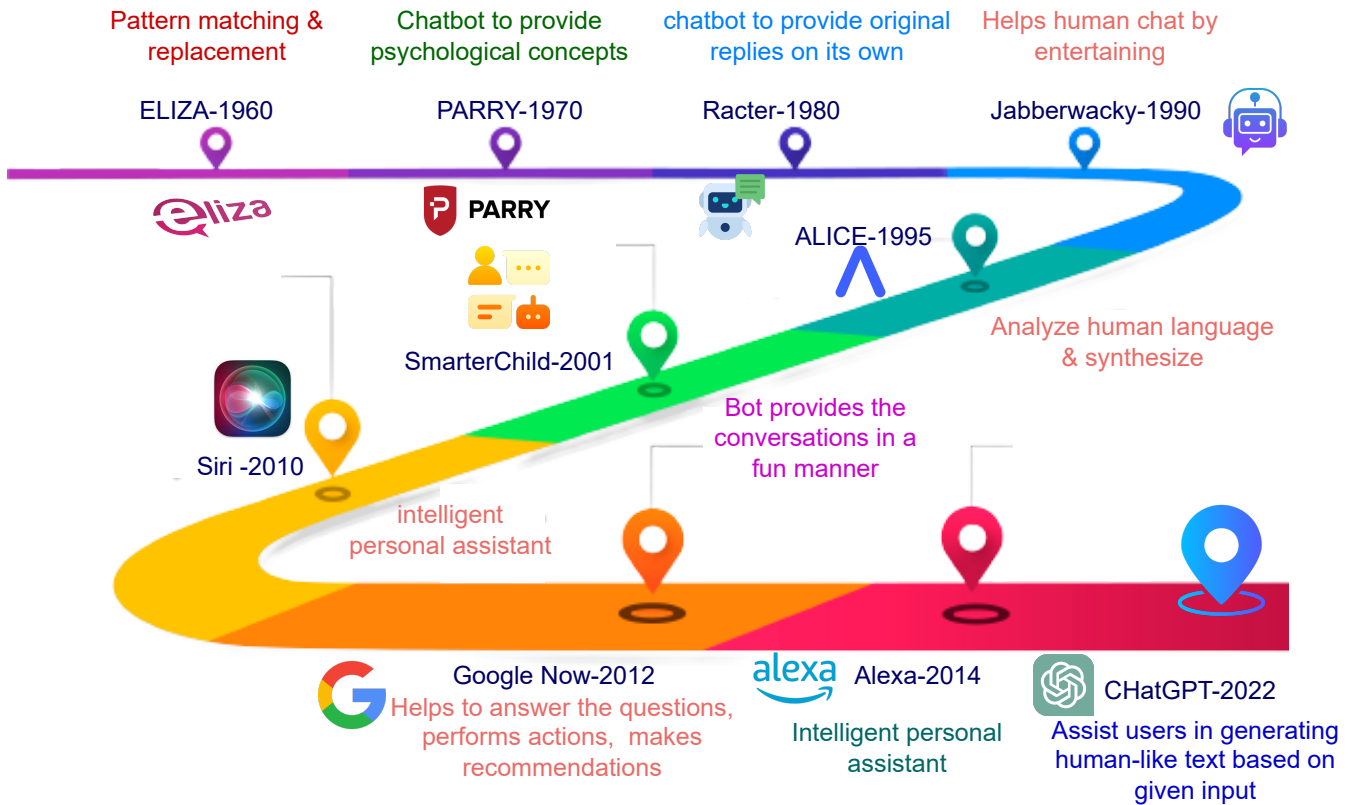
Pattern matching & replacement

Chatbot to provide psychological concepts

chatbot to provide original replies on its own

Helps human chat by entertaining

ELIZA-1960

PARRY-1970

Racter-1980

Jabberwacky-1990

eliza

PARRY

ALICE-1995

Analyze human language & synthesize

SmarterChild-2001

Bot provides the conversations in a fun manner

Siri -2010

intelligent personal assistant

Google Now-2012

Helps to answer the questions, performs actions, makes recommendations

alexa

Alexa-2014

Intelligent personal assistant

CHatGPT-2022

Assist users in generating human-like text based on given input